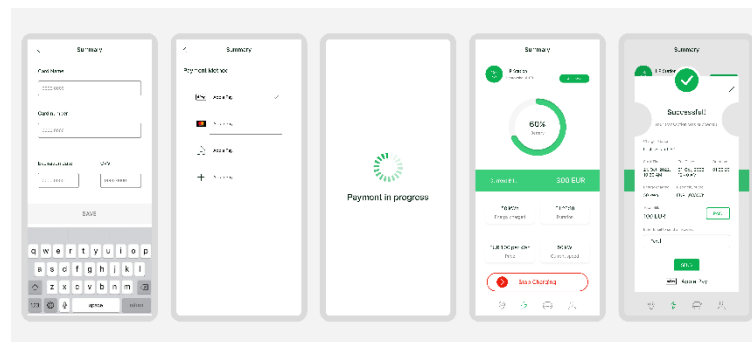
Summary

Card Name

Card number

SAVE

q w e r t y u i o p
a s d f g h j k l
z x c v b n m
space

Summary

Payment Method

Apple Pay

Payment in progress

Summary

60%

500 EUR

Stop Charging

Summary

Successful!

700 EUR

Apple Pay